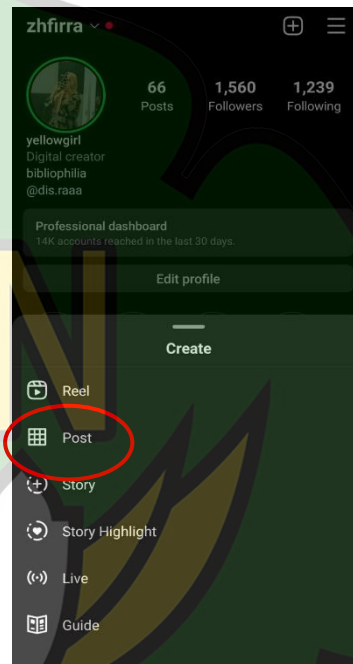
zhfirra

66
Posts

1,560
Followers

1,239
Following

yellowgirl
Digital creator
bibliophilia
@dis.raaa

Professional dashboard
14K accounts reached in the last 30 days.

Edit profile

Create

Reel

Post

Story

Story Highlight

Live

Guide